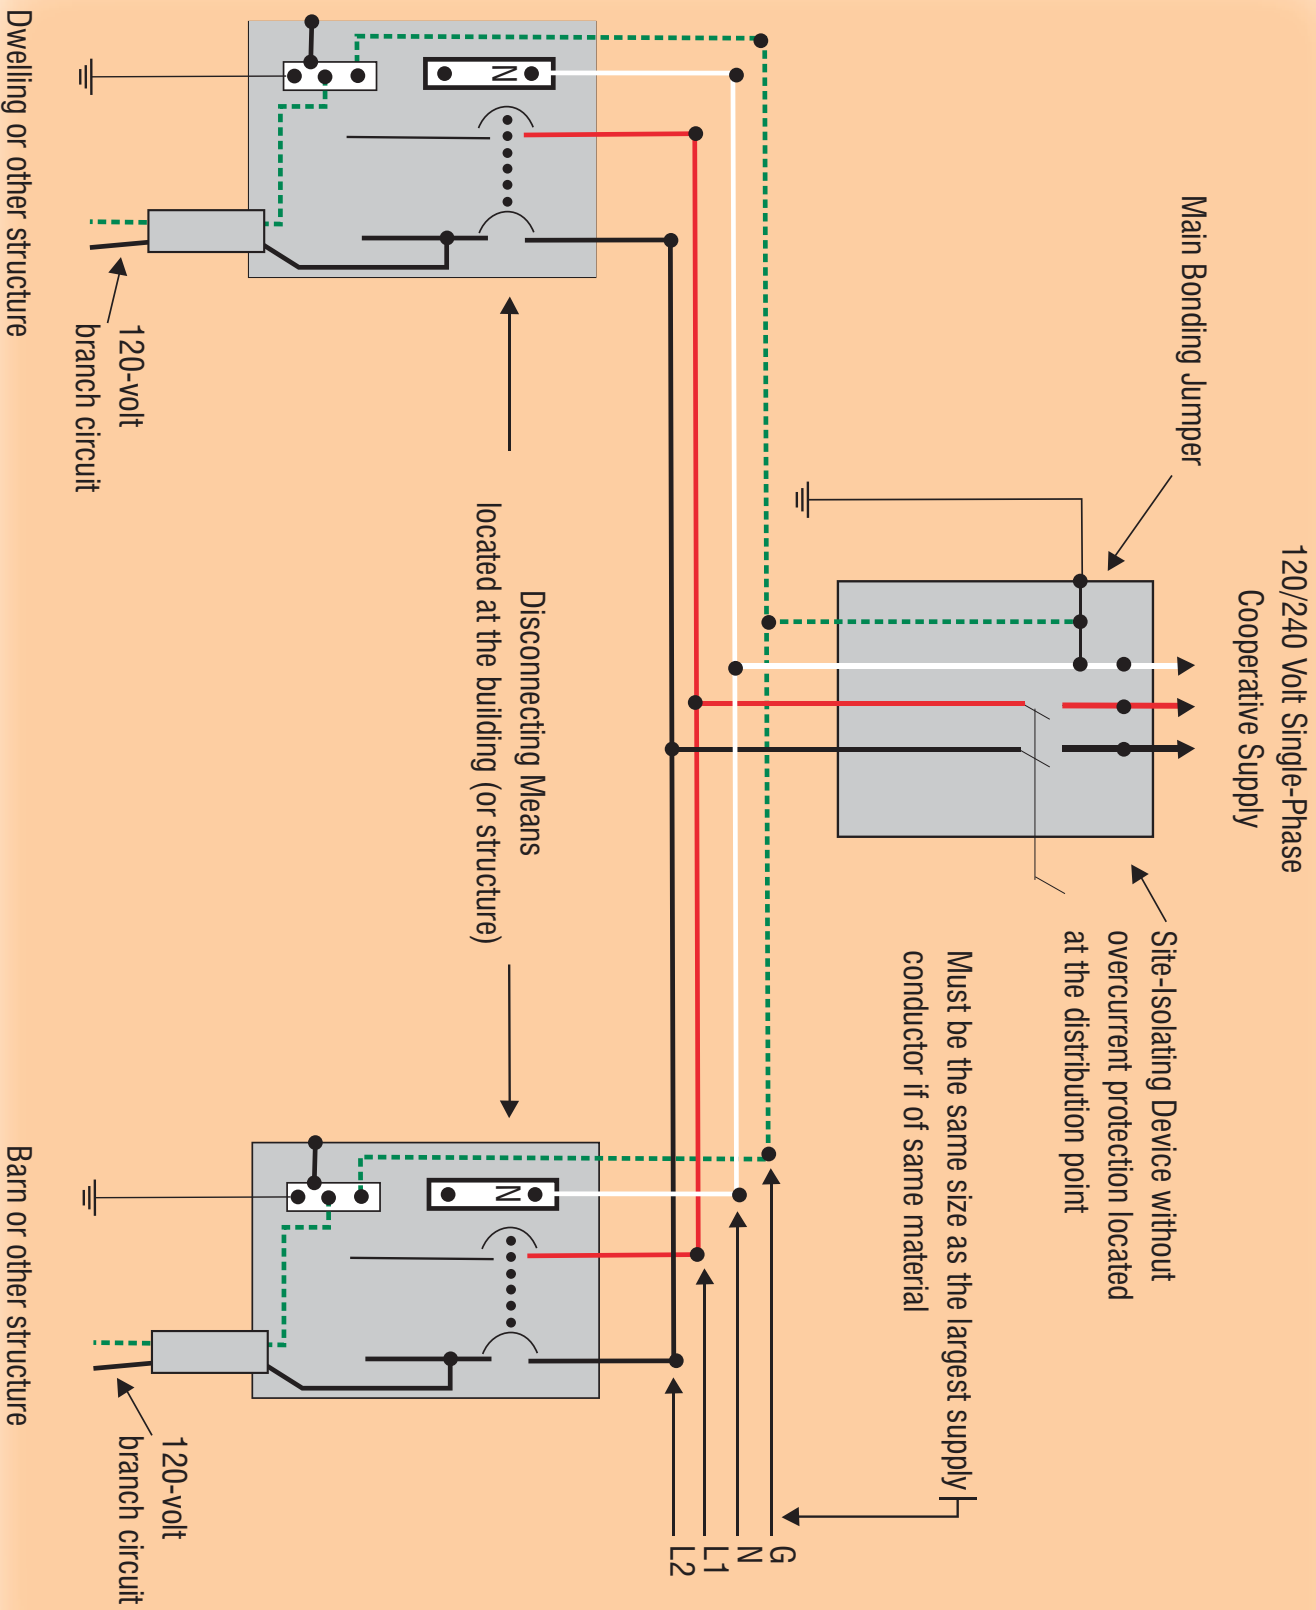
120/240 Volt Single-Phase Cooperative Supply

Main Bonding Jumper

Site-Isolating Device without overcurrent protection located at the distribution point

Must be the same size as the largest supply conductor if of same material

Disconnecting Means located at the building (or structure)

Dwelling or other structure

120-volt branch circuit

N

N

Barn or other structure

120-volt branch circuit

G
N
L1
L2